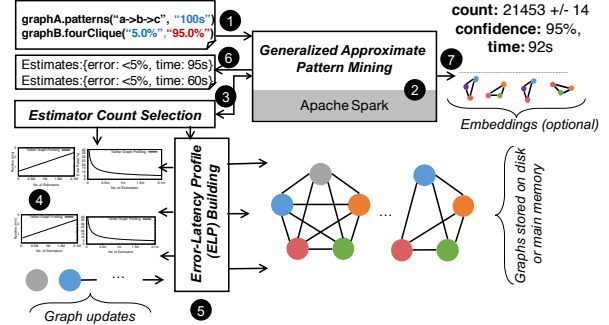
graphA.patterns("a->b->c", "100s")
graphB.fourClique("5.0%", "95.0%")

1

count: 21453 +/- 14
confidence: 95%,
time: 92s

Estimates:{error: <5%, time: 95s}
Estimates:{error: <5%, time: 60s}

6

Generalized Approximate Pattern Mining

7

Apache Spark

2

3

Estimator Count Selection

Embeddings (optional)

Twitter Graph Profiling

Twitter Graph Profiling

No. of Estimators

No. of Estimators

4

Twitter Graph Profiling

Twitter Graph Profiling

No. of Estimators

No. of Estimators

Error-Latency Profile (ELP) Building

...

Graphs stored on disk or main memory

...

5

Graph updates